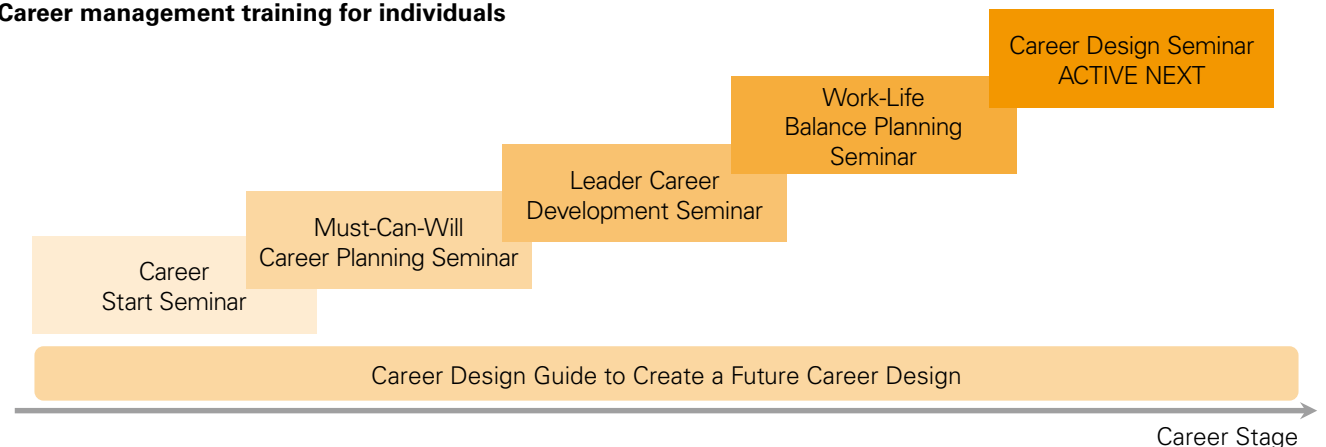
Career management training for individuals

Career Design Seminar ACTIVE NEXT

Work-Life Balance Planning Seminar

Leader Career Development Seminar

Must-Can-Will Career Planning Seminar

Career Start Seminar

Career Design Guide to Create a Future Career Design

Career Stage